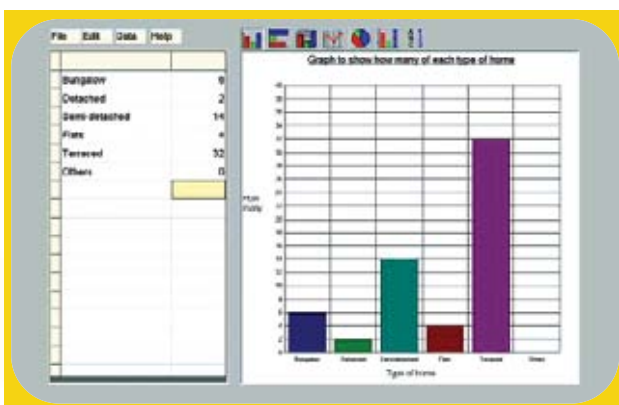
File Edit Data Help

| | |
|---|---|
| Bungalow | 6 |
| Detached | 2 |
| Semi-detached | 14 |
| Flats | 4 |
| Terraced | 32 |
| Others | 0 |

Graph to show how many of each type of home

How many

Bungalow Detached Semi-detached Flats Terraced Others

Type of home